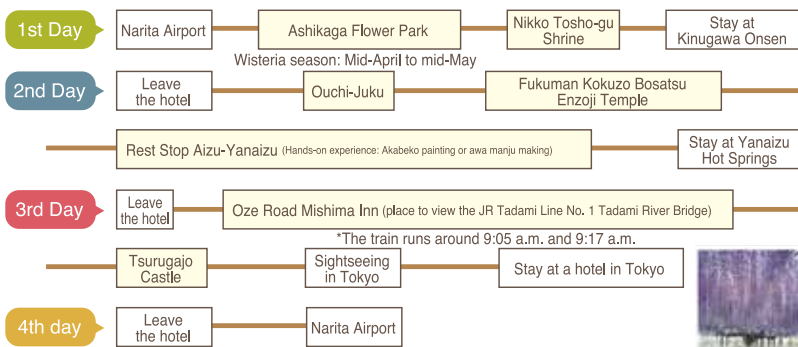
1st Day

Narita Airport

Ashikaga Flower Park

Wisteria season: Mid-April to mid-May

Nikko Tosho-gu Shrine

Stay at Kinugawa Onsen

2nd Day

Leave the hotel

Ouchi-Juku

Fukuman Kokuzo Bosatsu Enzoji Temple

Rest Stop Aizu-Yanaizu (Hands-on experience: Akabeko painting or awa manju making)

Stay at Yanaizu Hot Springs

3rd Day

Leave the hotel

Oze Road Mishima Inn (place to view the JR Tadami Line No. 1 Tadami River Bridge)

*The train runs around 9:05 a.m. and 9:17 a.m.

Tsurugajo Castle

Sightseeing in Tokyo

Stay at a hotel in Tokyo

4th day

Leave the hotel

Narita Airport